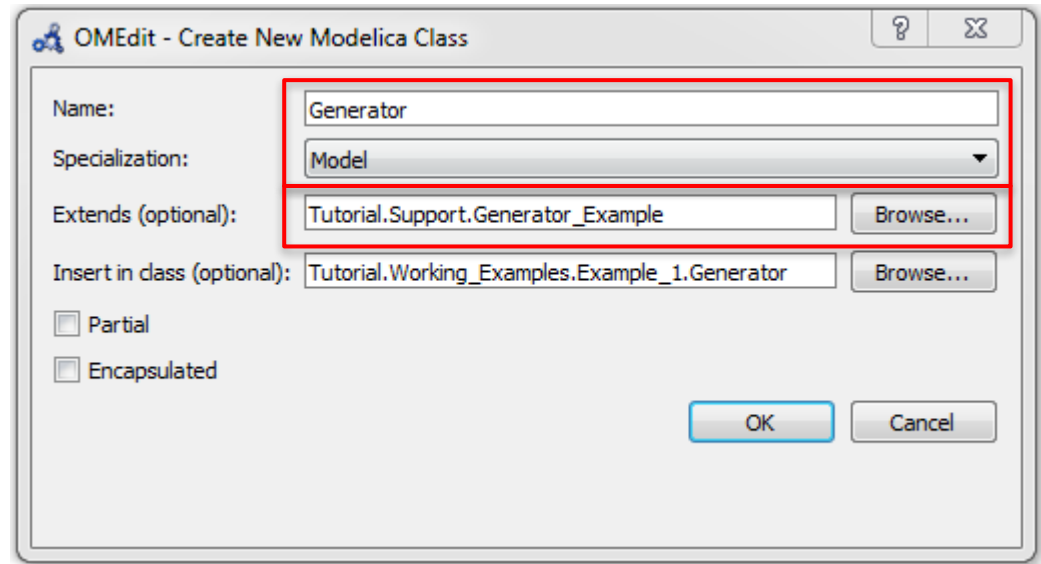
OMEdit - Create New Modelica Class

?

Name: Generator

Specialization: Model

Extends (optional): Tutorial.Support.Generator_Example Browse...

Insert in class (optional): Tutorial.Working_Examples.Example_1.Generator Browse...

Partial

Encapsulated

OK Cancel